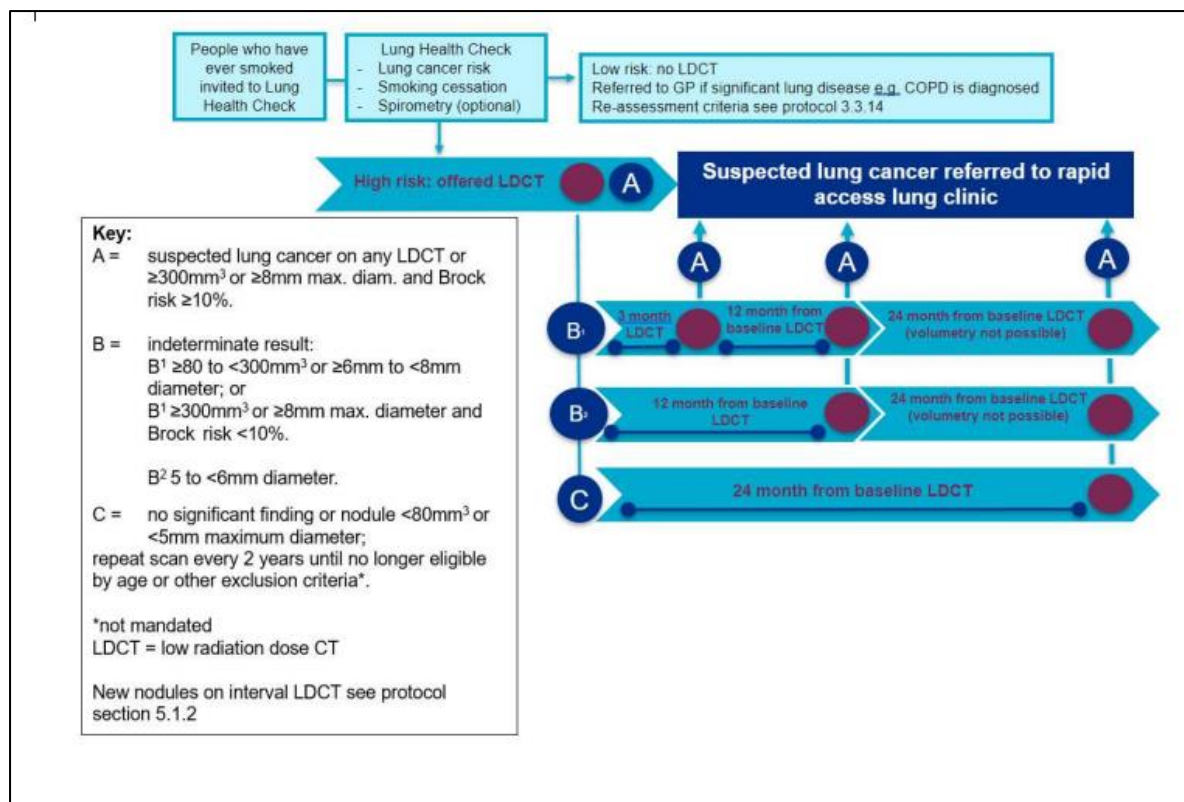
People who have ever smoked invited to Lung Health Check

Lung Health Check
- Lung cancer risk
- Smoking cessation
- Spirometry (optional)

Low risk: no LDCT
Referred to GP if significant lung disease e.g. COPD is diagnosed
Re-assessment criteria see protocol 3.3.14

High risk: offered LDCT

A

Suspected lung cancer referred to rapid access lung clinic

Key:
A = suspected lung cancer on any LDCT or ≥300mm$^3$ or ≥8mm max. diam. and Brock risk ≥10%.

B = indeterminate result:
B$^1$ ≥80 to <300mm$^3$ or ≥6mm to <8mm diameter; or
B$^1$ ≥300mm$^3$ or ≥8mm max. diameter and Brock risk <10%.

B$^2$ 5 to <6mm diameter.

C = no significant finding or nodule <80mm$^3$ or <5mm maximum diameter;
repeat scan every 2 years until no longer eligible by age or other exclusion criteria*.

*not mandated
LDCT = low radiation dose CT

New nodules on interval LDCT see protocol section 5.1.2

A

A

A

B$^1$

3 month LDCT

12 month from baseline LDCT

24 month from baseline LDCT (volumetry not possible)

B$^2$

12 month from baseline LDCT

24 month from baseline LDCT (volumetry not possible)

C

24 month from baseline LDCT